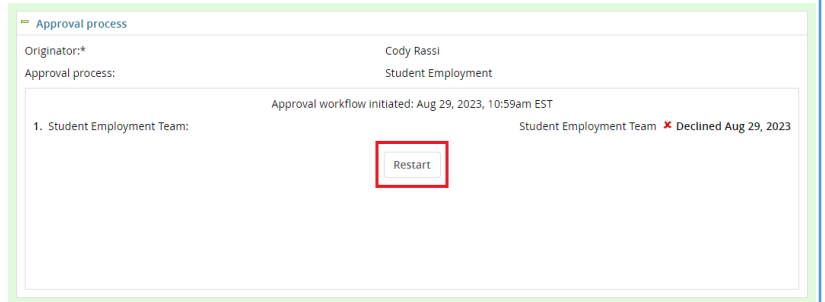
Approval process

Originator:* Cody Rassi

Approval process: Student Employment

Approval workflow initiated: Aug 29, 2023, 10:59am EST

1. Student Employment Team: Student Employment Team ✖ Declined Aug 29, 2023

Restart